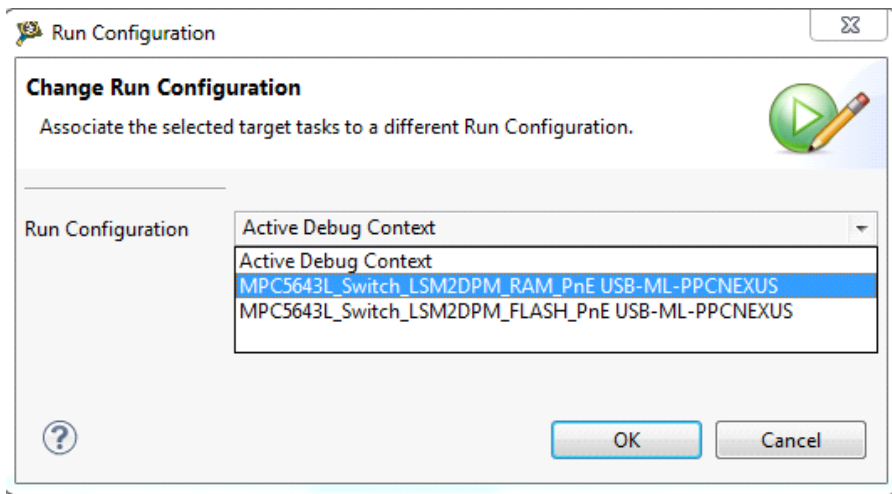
Run Configuration

Change Run Configuration

Associate the selected target tasks to a different Run Configuration.

Run Configuration

Active Debug Context

Active Debug Context

MPC5643L_Switch_LSM2DPM_RAM_PnE USB-ML-PPCNEXUS

MPC5643L_Switch_LSM2DPM_FLASH_PnE USB-ML-PPCNEXUS

OK

Cancel